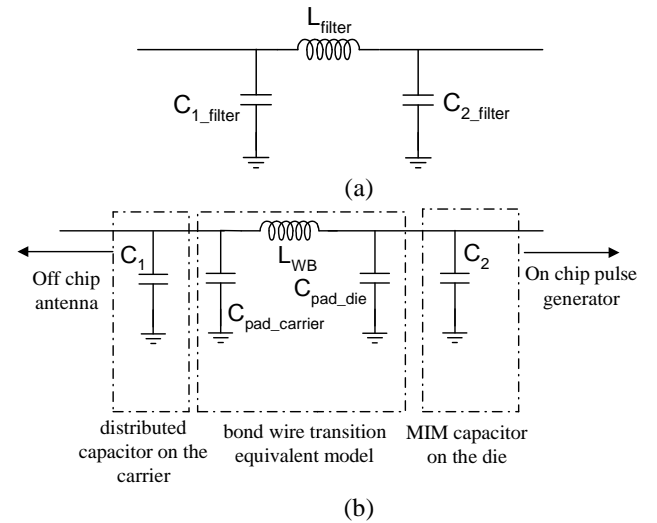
$L_{filter}$

$C_{1\_filter}$

$C_{2\_filter}$

(a)

$C_1$

$L_{WB}$

$C_{pad\_die}$

$C_2$

Off chip antenna

$C_{pad\_carrier}$

On chip pulse generator

distributed capacitor on the carrier

bond wire transition equivalent model

MIM capacitor on the die

(b)